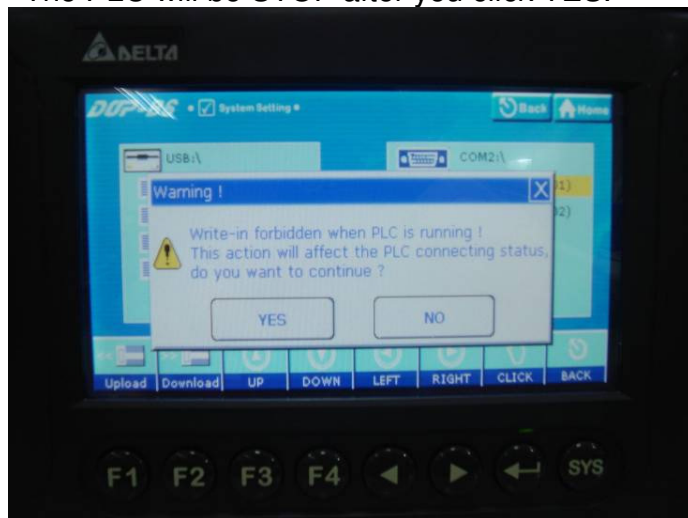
The PLC will be STOP after you click YES.

DELTA

DOP-B • System Setting •

Back Home

USB:\

COM2:\

1)

2)

Warning !

Write-in forbidden when PLC is running !
This action will affect the PLC connecting status,
do you want to continue ?

YES

NO

Upload Download UP DOWN LEFT RIGHT CLICK BACK

F1 F2 F3 F4 SYS